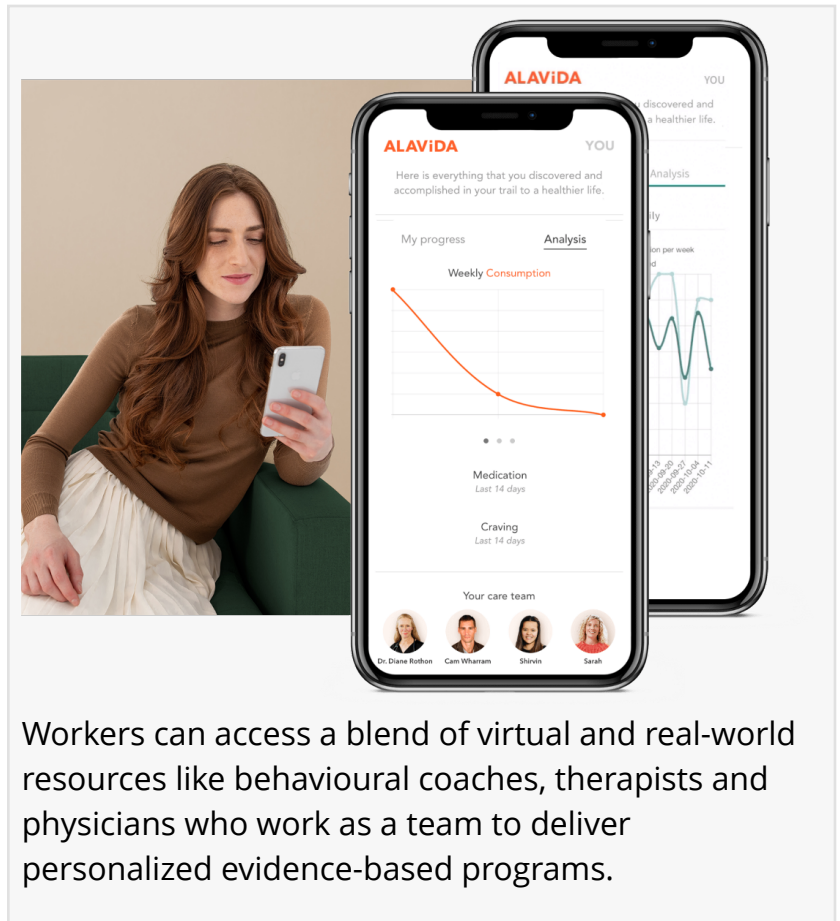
ALAViDA YOU

you discovered and a healthier life.

Analysis

ly

ion per week

2020-09-13 2020-09-20 2020-09-27 2020-10-04 2020-10-11

ALAViDA YOU

Here is everything that you discovered and accomplished in your trail to a healthier life.

My progress Analysis

Weekly Consumption

Medication
Last 14 days

Craving
Last 14 days

Your care team

Dr. Diane Rothon Cam Wharram Shirvin Sarah

Workers can access a blend of virtual and real-world resources like behavioural coaches, therapists and physicians who work as a team to deliver personalized evidence-based programs.